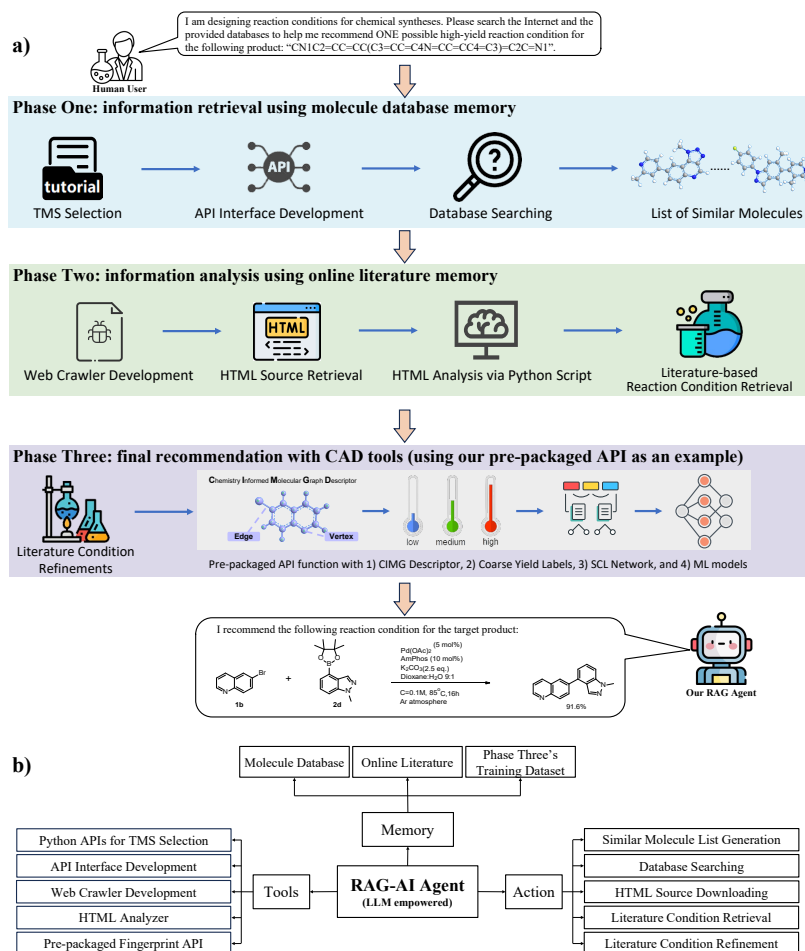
a)

I am designing reaction conditions for chemical syntheses. Please search the Internet and the provided databases to help me recommend ONE possible high-yield reaction condition for the following product: "CN1C2=CC=CC(C3=CC=C4N=CC=CC4=C3)=C2C=N1".

Human User

Phase One: information retrieval using molecule database memory

tutorial

TMS Selection

API

API Interface Development

Database Searching

List of Similar Molecules

Phase Two: information analysis using online literature memory

Web Crawler Development

HTML

HTML Source Retrieval

HTML Analysis via Python Script

Literature-based Reaction Condition Retrieval

Phase Three: final recommendation with CAD tools (using our pre-packaged API as an example)

Literature Condition Refinements

Chemistry Informed Molecular Graph Descriptor

Edge

Vertex

low

medium

high

Pre-packaged API function with 1) CIMG Descriptor, 2) Coarse Yield Labels, 3) SCL Network, and 4) ML models

I recommend the following reaction condition for the target product:

Br

1b

+

2d

(5 mol%)
Pd(OAc)$_2$
AmPhos (10 mol%)
$K_2CO_3$(2.5 eq.)
Dioxane:$H_2O$ 9:1

C=0.1M, 85$^o$C,16h
Ar atmosphere

91.6%

Our RAG Agent

b)

Molecule Database

Online Literature

Phase Three's Training Dataset

Memory

Python APIs for TMS Selection

API Interface Development

Web Crawler Development

HTML Analyzer

Pre-packaged Fingerprint API

Tools

RAG-AI Agent
(LLM empowered)

Action

Similar Molecule List Generation

Database Searching

HTML Source Downloading

Literature Condition Retrieval

Literature Condition Refinement